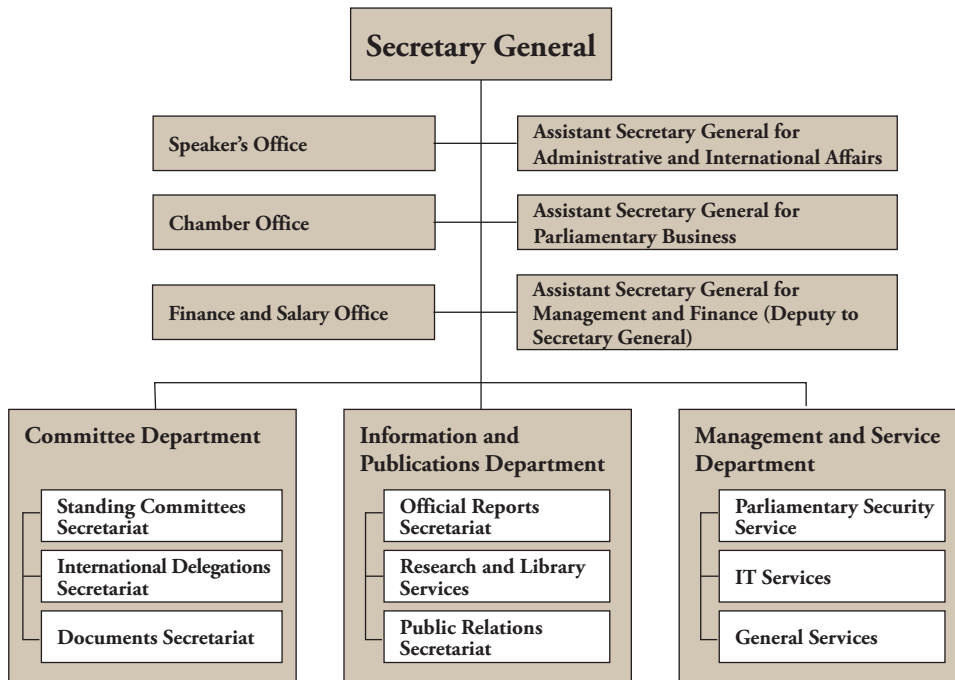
Secretary General

Speaker's Office

Assistant Secretary General for Administrative and International Affairs

Chamber Office

Assistant Secretary General for Parliamentary Business

Finance and Salary Office

Assistant Secretary General for Management and Finance (Deputy to Secretary General)

Committee Department

Standing Committees Secretariat

International Delegations Secretariat

Documents Secretariat

Information and Publications Department

Official Reports Secretariat

Research and Library Services

Public Relations Secretariat

Management and Service Department

Parliamentary Security Service

IT Services

General Services